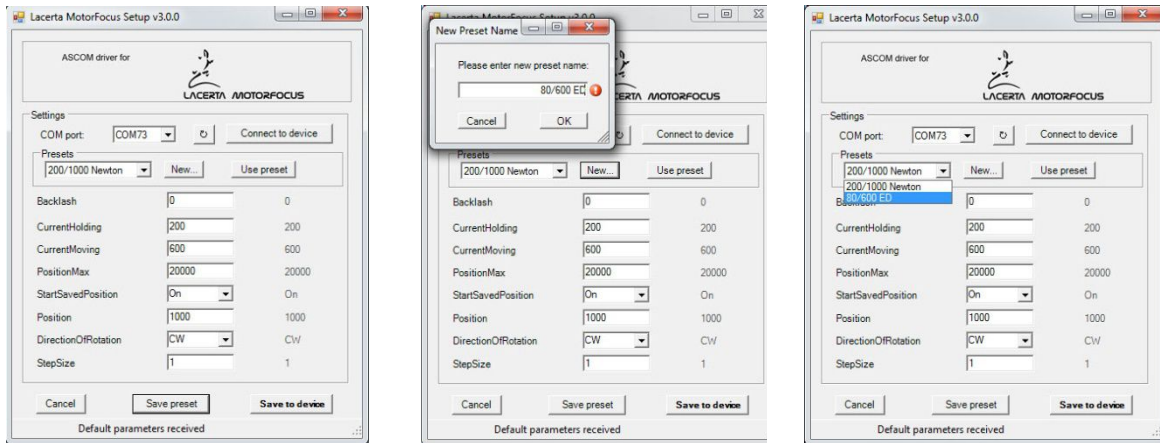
Lacerta MotorFocus Setup v3.0.0

ASCOM driver for

LACERTA MOTORFOCUS

Settings

COM port: COM73

Connect to device

Presets

200/1000 Newton

New...

Use preset

Backlash 0 0

CurrentHolding 200 200

CurrentMoving 600 600

PositionMax 20000 20000

StartSavedPosition On On

Position 1000 1000

DirectionOfRotation CW CW

StepSize 1 1

Cancel

Save preset

Save to device

Default parameters received

Lacerta MotorFocus Setup v3.0.0

New Preset Name

Please enter new preset name:

80/600 ED

Cancel

OK

CERTA MOTORFOCUS

Connect to device

Presets

200/1000 Newton

New...

Use preset

Backlash 0 0

CurrentHolding 200 200

CurrentMoving 600 600

PositionMax 20000 20000

StartSavedPosition On On

Position 1000 1000

DirectionOfRotation CW CW

StepSize 1 1

Cancel

Save preset

Save to device

Default parameters received

Lacerta MotorFocus Setup v3.0.0

ASCOM driver for

LACERTA MOTORFOCUS

Settings

COM port: COM73

Connect to device

Presets

200/1000 Newton

New...

Use preset

200/1000 Newton

80/600 ED

Backlash 0 0

CurrentHolding 200 200

CurrentMoving 600 600

PositionMax 20000 20000

StartSavedPosition On On

Position 1000 1000

DirectionOfRotation CW CW

StepSize 1 1

Cancel

Save preset

Save to device

Default parameters received